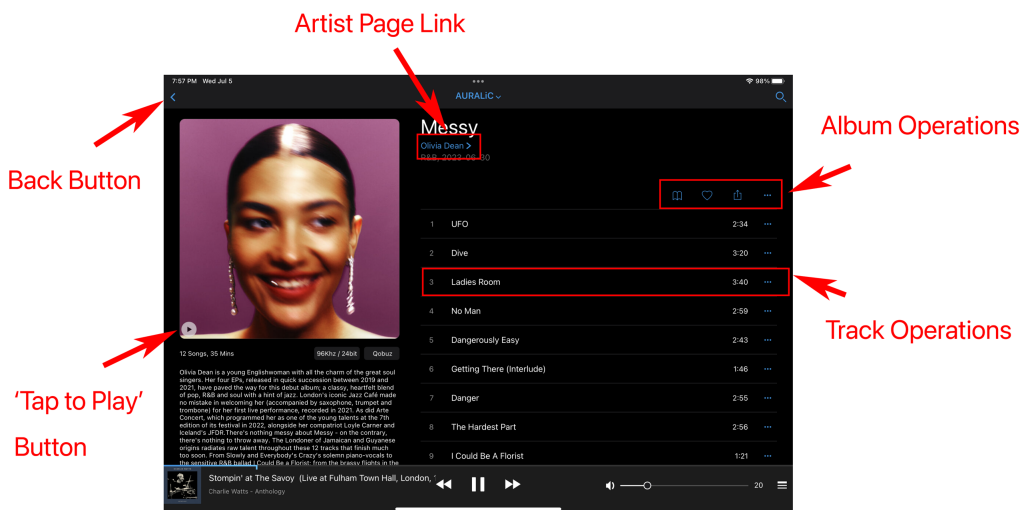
Artist Page Link

7:57 PM Wed Jul 5

98%

AURALiC

Messy

Olivia Dean >

R&B, 2023-06-30

Album Operations

Back Button

| 1 | UFO | 2:34 | ··· |
|---|---|---|---|
| 2 | Dive | 3:20 | ··· |
| 3 | Ladies Room | 3:40 | ··· |
| 4 | No Man | 2:59 | ··· |
| 5 | Dangerously Easy | 2:43 | ··· |
| 6 | Getting There (Interlude) | 1:46 | ··· |
| 7 | Danger | 2:55 | ··· |
| 8 | The Hardest Part | 2:56 | ··· |
| 9 | I Could Be A Florist | 1:21 | ··· |

Track Operations

12 Songs, 35 Mins

96Khz / 24bit

Qobuz

Olivia Dean is a young Englishwoman with all the charm of the great soul singers. Her four EPs, released in quick succession between 2019 and 2021, have paved the way for this debut album; a classy, heartfelt blend of pop, R&B and soul with a hint of jazz. London's iconic Jazz Café made no mistake in welcoming her (accompanied by saxophone, trumpet and trombone) for her first live performance, recorded in 2021. As did Arte Concert, which programmed her as one of the young talents at the 7th edition of its festival in 2022, alongside her compatriot Loyle Carner and Iceland's JFDR.There's nothing messy about Messy - on the contrary, there's nothing to throw away. The Londoner of Jamaican and Guyanese origins radiates raw talent throughout these 12 tracks that finish much too soon. From Slowly and Everybody's Crazy's solemn piano-vocals to the sensitive R&B ballad I Could Be a Florist: from the brassy flights in the

'Tap to Play'

Button

Stompin' at The Savoy (Live at Fulham Town Hall, London,

Charlie Watts - Anthology

20